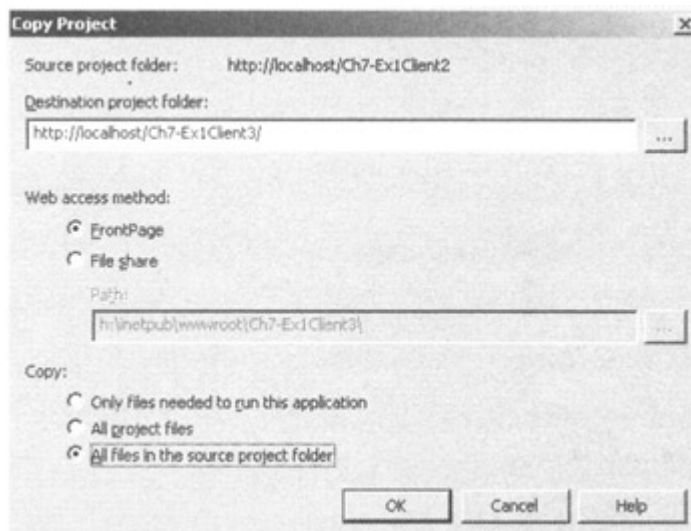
Copy Project

×

Source project folder: http://localhost/Ch7-Ex1Client2

Destination project folder:

http://localhost/Ch7-Ex1Client3/

...

Web access method:

FrontPage

File share

Path:

h:\inetpub\wwwroot\Ch7-Ex1Client3\

...

Copy:

Only files needed to run this application

All project files

All files in the source project folder

OK

Cancel

Help